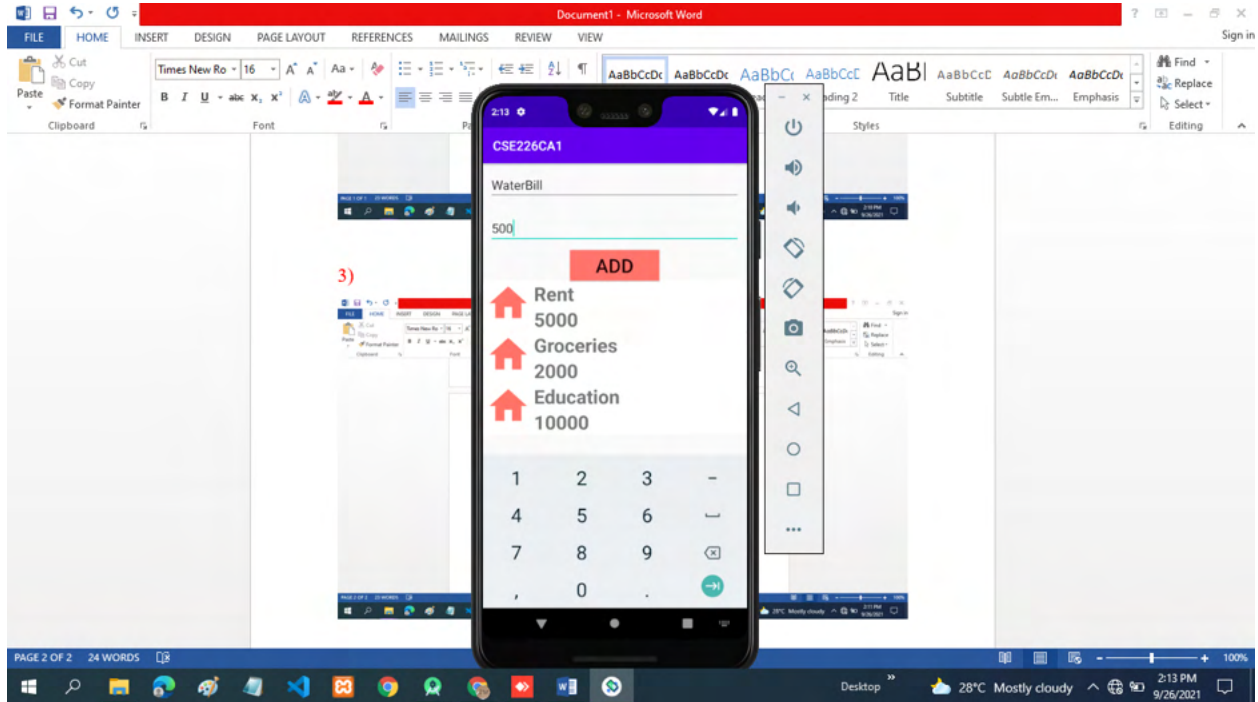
Document1 - Microsoft Word
?
Sign in
FILE HOME INSERT DESIGN PAGE LAYOUT REFERENCES MAILINGS REVIEW VIEW
Cut
Copy
Paste
Format Painter
Clipboard
Times New Ro 16
Font
AaBbCcDc AaBbCcDc AaBbC AaBbCcE AaBl AaBbCcE AaBbCcDc AaBbCcDc
ading 2 Title Subtitle Subtle Em... Emphasis
Styles
Find
Replace
Select
Editing

2:13
CSE226CA1
WaterBill
500
ADD
Rent
5000
Groceries
2000
Education
10000
1 2 3 –
4 5 6
7 8 9
, 0 .

3)

PAGE 2 OF 2 24 WORDS
100%
Desktop
28°C Mostly cloudy
2:13 PM
9/26/2021